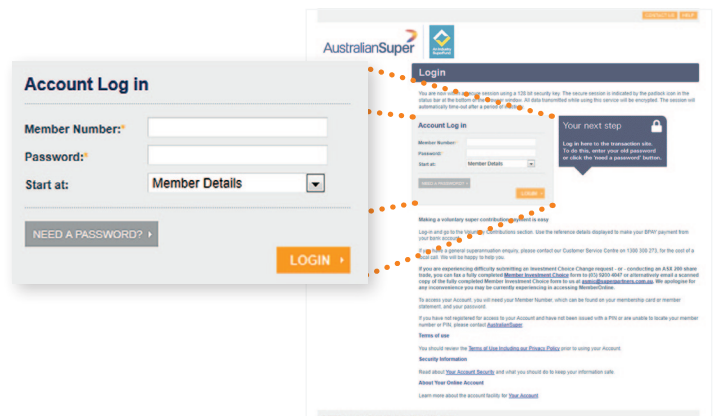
Account Log in

Member Number:*

Password:*

Start at: Member Details

NEED A PASSWORD?

LOGIN

CONTACT US HELP

AustralianSuper

Login

You are now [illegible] session using a 128 bit security key. The secure session is indicated by the padlock icon in the status bar at the bottom of the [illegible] window. All data transmitted while using this service will be encrypted. The session will automatically time-out after a period of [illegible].

Account Log in

Member Number:*

Password:*

Start at: Member Details

NEED A PASSWORD?

LOGIN

Your next step

Log in here to the transaction site. To do this, enter your old password or click the 'need a password' button.

Making a voluntary super contributions payment is easy

Log in and go to the Voluntary Contributions section. Use the reference details displayed to make your BPAY payment from your bank account.

If you have a general superannuation enquiry, please contact our Customer Service Centre on 1300 300 273, for the cost of a local call. We will be happy to help you.

If you are experiencing difficulty submitting an Investment Choice Change request - or - conducting an ASX 200 share trade, you can fax a fully completed Member Investment Choice form to (03) 5203 4047 or alternatively email a scanned copy of the fully completed Member Investment Choice form to us at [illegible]. We apologise for any inconvenience you may be currently experiencing in accessing MemberOnline.

To access your Account, you will need your Member Number, which can be found on your membership card or member statement, and your password.

If you have not registered for access to your Account and have not been issued with a PIN or are unable to locate your member number or PIN, please contact AustralianSuper

Terms of use

You should review the Terms of Use including our Privacy Policy prior to using your Account.

Security Information

Read about Your Account Security and what you should do to keep your information safe.

About Your Online Account

Learn more about the account facility for Your Account